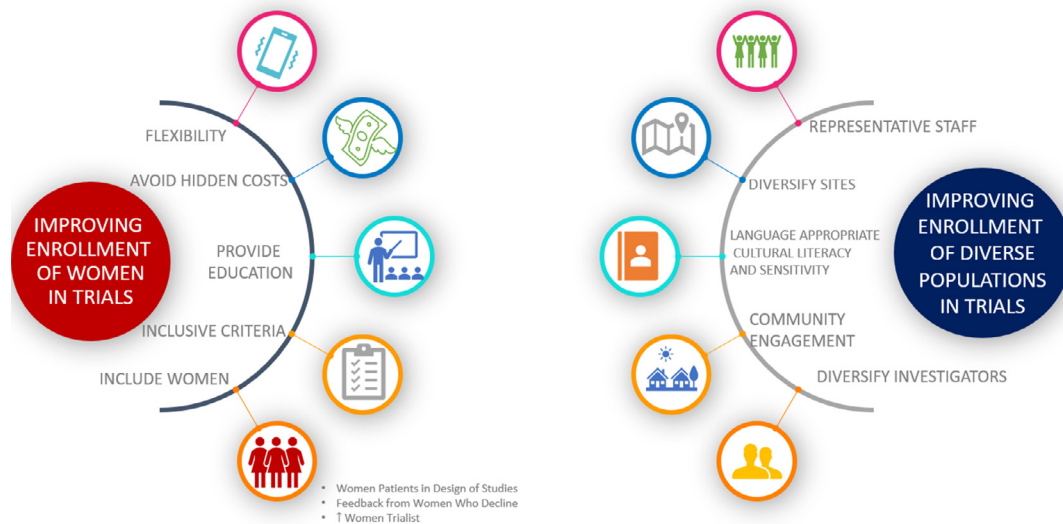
IMPROVING ENROLLMENT OF WOMEN IN TRIALS

FLEXIBILITY

AVOID HIDDEN COSTS

PROVIDE EDUCATION

INCLUSIVE CRITERIA

INCLUDE WOMEN

• Women Patients in Design of Studies
• Feedback from Women Who Decline
• ↑ Women Trialist

REPRESENTATIVE STAFF

DIVERSIFY SITES

LANGUAGE APPROPRIATE CULTURAL LITERACY AND SENSITIVITY

COMMUNITY ENGAGEMENT

DIVERSIFY INVESTIGATORS

IMPROVING ENROLLMENT OF DIVERSE POPULATIONS IN TRIALS